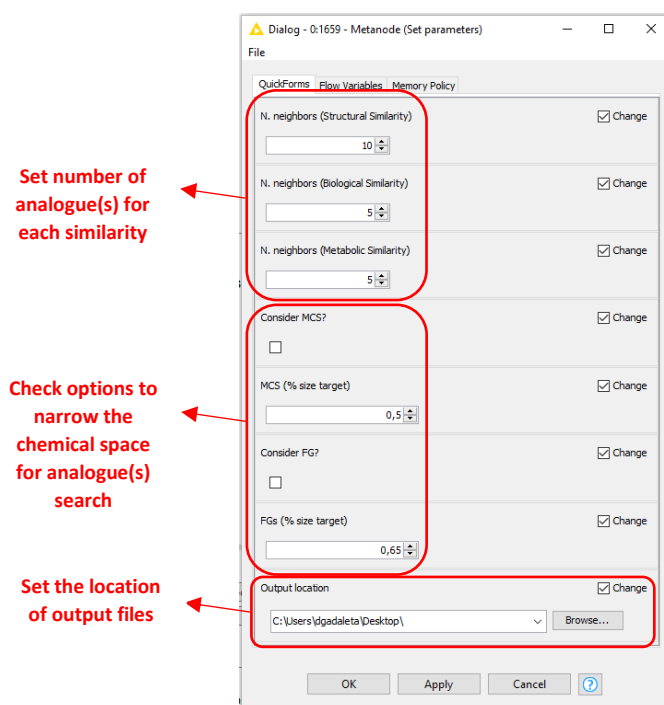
Dialog - 0:1659 - Metanode (Set parameters)

File

QuickForms Flow Variables Memory Policy

N. neighbors (Structural Similarity)

Change

10

N. neighbors (Biological Similarity)

Change

5

N. neighbors (Metabolic Similarity)

Change

5

Consider MCS?

Change

MCS (% size target)

Change

0,5

Consider FG?

Change

FGs (% size target)

Change

0,65

Output location

Change

C:\Users\dgadaleta\Desktop\

Browse...

OK Apply Cancel ?

Set number of analogue(s) for each similarity

Check options to narrow the chemical space for analogue(s) search

Set the location of output files